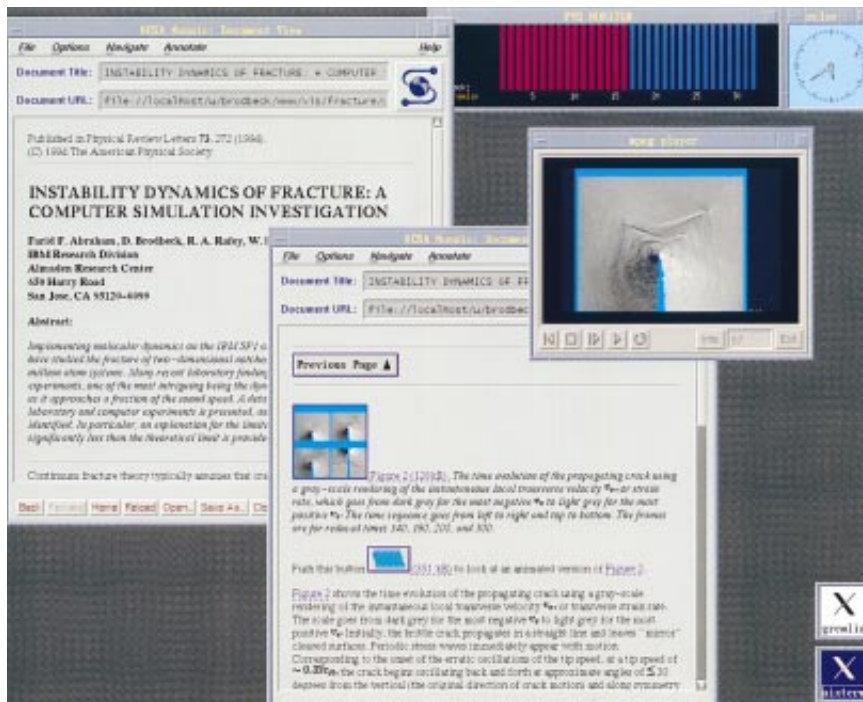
NCSA Mosaic: Document View

File Options Navigate Annotate Help

Document Title: INSTABILITY DYNAMICS OF FRACTURE: A COMPUTER

Document URL: file://localhost/u/brodbeck/www/vis/fracture/

Published in Physical Review Letters 73, 272 (1994).
(C) 1994 The American Physical Society

INSTABILITY DYNAMICS OF FRACTURE: A COMPUTER SIMULATION INVESTIGATION

Farid F. Abraham, D. Brodbeck, R. A. Rafey, W. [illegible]
IBM Research Division
Almaden Research Center
650 Harry Road
San Jose, CA 95120-6099

Abstract:

Implementing molecular dynamics on the IBM SP1 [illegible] have studied the fracture of two-dimensional notched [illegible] million atom systems. Many recent laboratory finding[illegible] experiments, one of the most intriguing being the dyn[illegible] as it approaches a fraction of the sound speed. A deta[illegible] laboratory and computer experiments is presented, an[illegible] identified. In particular, an explanation for the limiti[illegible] significantly less than the theoretical limit is provide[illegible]

Continuum fracture theory typically assumes that cr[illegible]

Back Forward Home Reload Open... Save As... Clo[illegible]

PVS MONITOR

5 10 15 20 25 30

xclock

mpeg player

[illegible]

NCSA Mosaic: Document View

File Options Navigate Annotate

Document Title: INSTABILITY DYNAMICS OF FR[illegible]

Document URL: file://localhost/u/brodbeck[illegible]

Previous Page ▲

Figure 2 (120kB). The time evolution of the propagating crack using a gray-scale rendering of the instantaneous local transverse velocity $v_x$ or stress rate, which goes from dark gray for the most negative $v_x$ to light gray for the most positive $v_x$. The time sequence goes from left to right and top to bottom. The frames are for reduced times 140, 160, 200, and 300.

Push this button (351 kB) to look at an animated version of Figure 2.

Figure 2 shows the time evolution of the propagating crack using a gray-scale rendering of the instantaneous local transverse velocity $v_x$ or transverse strain rate. The scale goes from dark grey for the most negative $v_x$ to light grey for the most positive $v_x$. Initially, the brittle crack propagates in a straight line and leaves "mirror" cleaved surfaces. Periodic stress waves immediately appear with motion. Corresponding to the onset of the erratic oscillations of the tip speed, at a tip speed of $\approx 0.32 c_R$, the crack begins oscillating back and forth at approximate angles of $\pm 30$ degrees from the vertical (the original direction of crack motion) and along symmetry

X growlite

X mistery